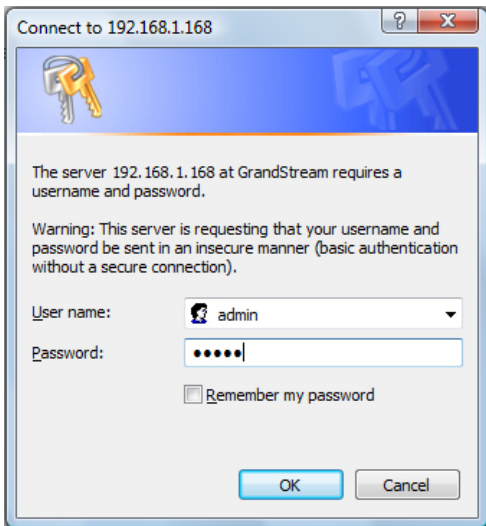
Connect to 192.168.1.168

The server 192.168.1.168 at GrandStream requires a username and password.

Warning: This server is requesting that your username and password be sent in an insecure manner (basic authentication without a secure connection).

User name: admin

Password: •••••

Remember my password

OK

Cancel